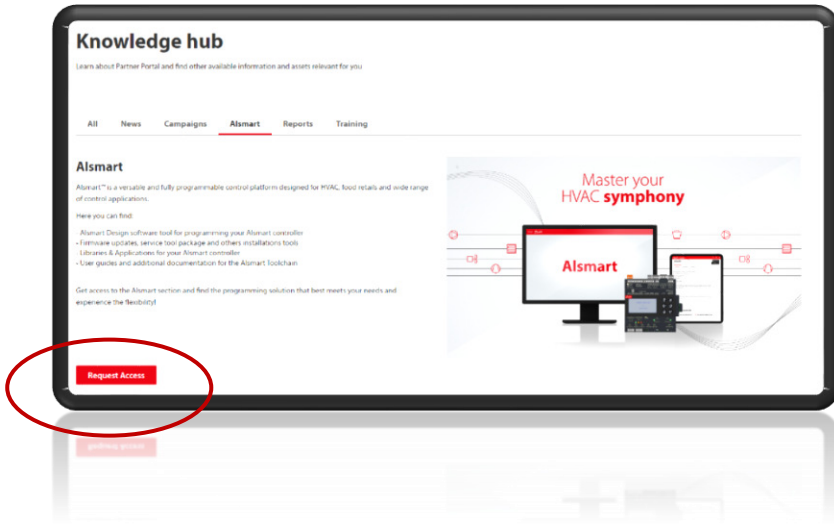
Knowledge hub

Learn about Partner Portal and find other available information and assets relevant for you

All News Campaigns Alsmart Reports Training

Alsmart

Alsmart™ is a versatile and fully programmable control platform designed for HVAC, food retails and wide range of control applications.

Here you can find:

- Alsmart Design software tool for programming your Alsmart controller
- Firmware updates, service tool package and others installations tools
- Libraries & Applications for your Alsmart controller
- User guides and additional documentation for the Alsmart Toolchain

Get access to the Alsmart section and find the programming solution that best meets your needs and experience the flexibility!

Request Access

Master your HVAC symphony

Alsmart